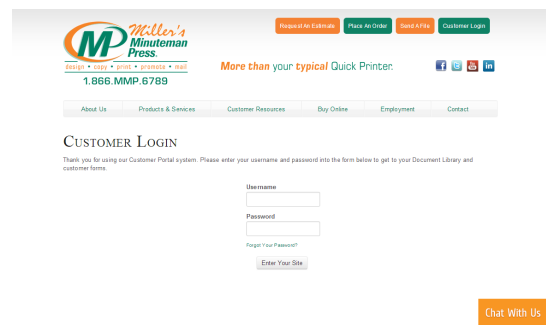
MP Miller's Minuteman Press.
design • copy • print • promote • mail
1.866.MMP.6789

Request An Estimate | Place An Order | Send A File | Customer Login

More than your typical Quick Printer.

f t You Tube in

About Us | Products & Services | Customer Resources | Buy Online | Employment | Contact

Customer Login

Thank you for using our Customer Portal system. Please enter your username and password into the form below to get to your Document Library and customer forms.

Username

Password

Forgot Your Password?

Enter Your Site

Chat With Us